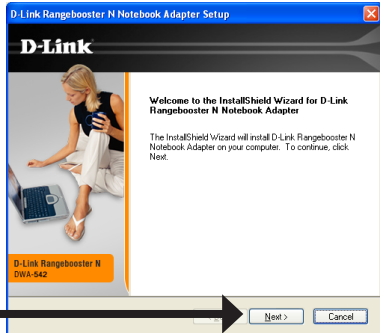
D-Link Rangebooster N Notebook Adapter Setup

D-Link

Welcome to the InstallShield Wizard for D-Link Rangebooster N Notebook Adapter

The InstallShield Wizard will install D-Link Rangebooster N Notebook Adapter on your computer. To continue, click Next.

D-Link Rangebooster N
DWA-542

Next >

Cancel